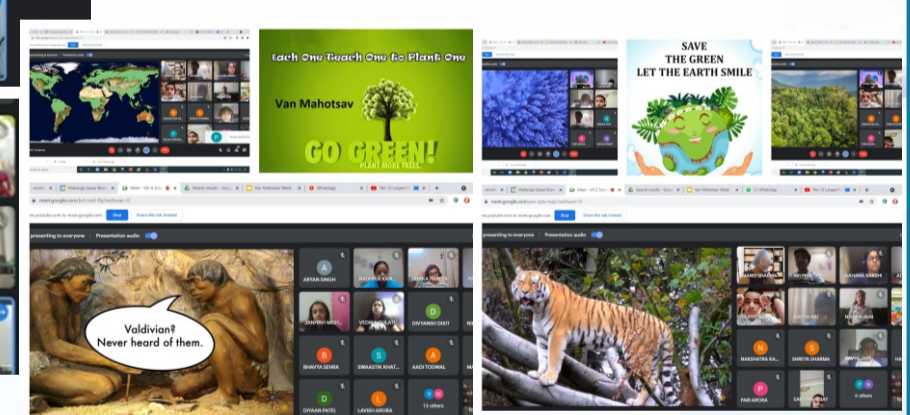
Each One Teach One to Plant One

Van Mahotsav

GO GREEN!

PLANT MORE TREES.

SAVE
THE GREEN
LET THE EARTH SMILE

meet.google.com

Stop

Share this tab instead

presenting to everyone

Presentation audio

Valdivian?
Never heard of them.

ARYAN SINGH

DIVYANSH DIXIT

BHAVYA SEHRA

SWAASTIK KHAT...

AADI TODWAL

DIYAAN PATEL

LAVISH ARORA

13 others

presenting to everyone

Presentation audio

NAKSHATRA KA...

SHREYA SHARMA

PARI ARORA

6 others